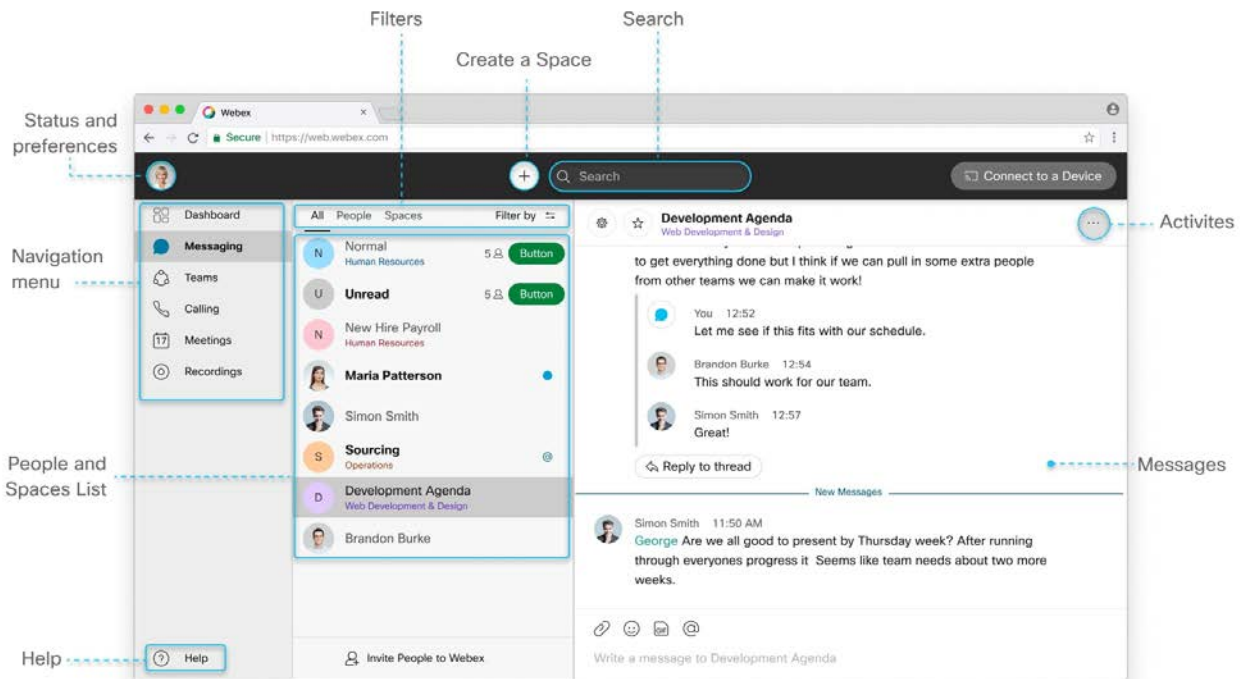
Filters

Search

Create a Space

Status and preferences

Webex

Secure | https://web.webex.com

Search

Connect to a Device

Navigation menu

Dashboard

Messaging

Teams

Calling

17 Meetings

Recordings

All People Spaces Filter by

Normal
Human Resources
5 Button

U Unread 5 Button

N New Hire Payroll
Human Resources

Maria Patterson

Simon Smith

S Sourcing
Operations
@

D Development Agenda
Web Development & Design

Brandon Burke

People and Spaces List

Development Agenda
Web Development & Design

Activites

to get everything done but I think if we can pull in some extra people from other teams we can make it work!

You 12:52
Let me see if this fits with our schedule.

Brandon Burke 12:54
This should work for our team.

Simon Smith 12:57
Great!

Reply to thread

Messages

New Messages

Simon Smith 11:50 AM
George Are we all good to present by Thursday week? After running through everyones progress it Seems like team needs about two more weeks.

Write a message to Development Agenda

Help

Help

Invite People to Webex